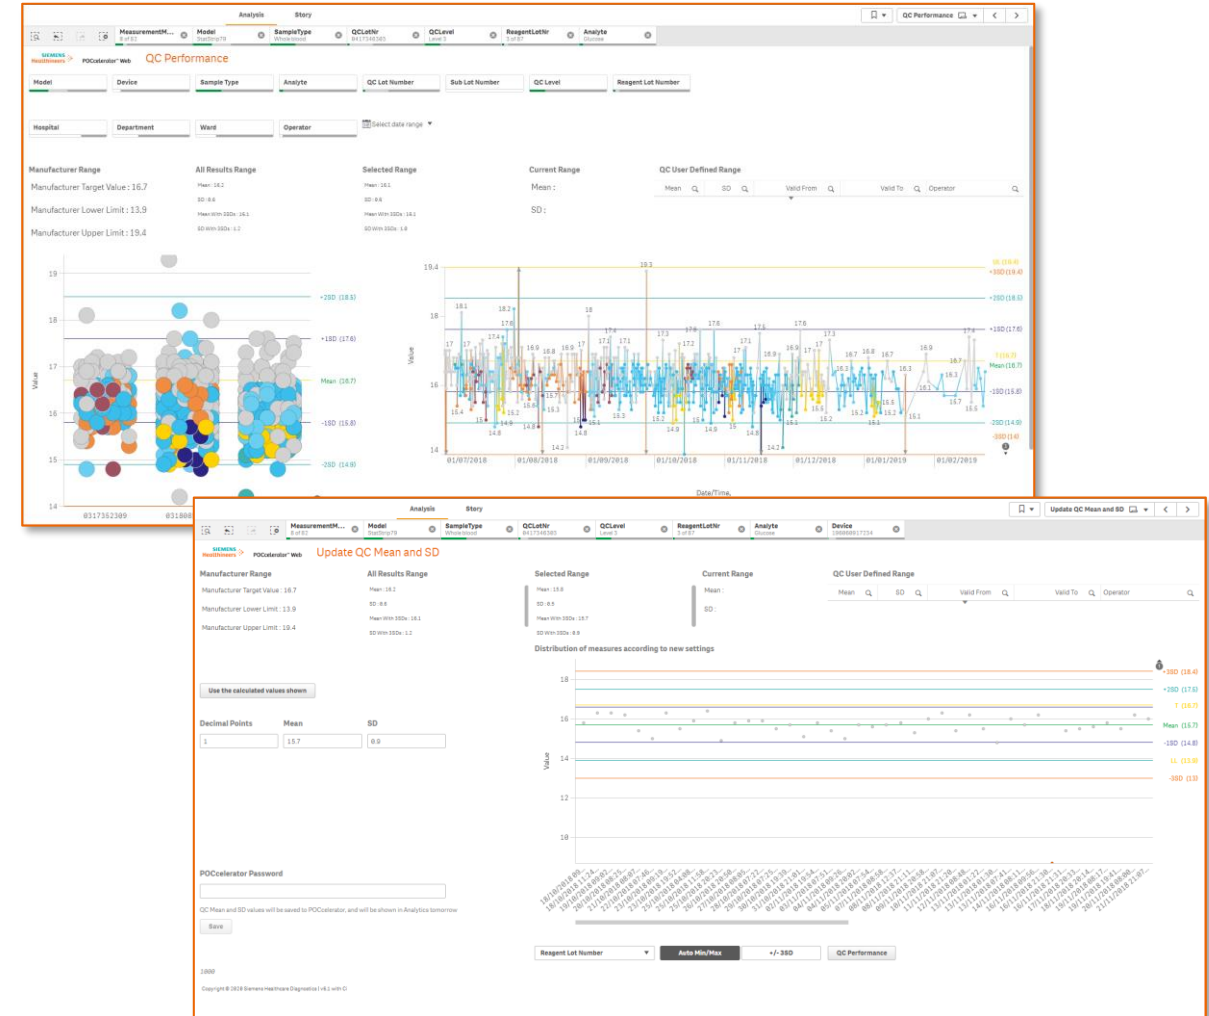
Analysis Story

QC Performance

MeasurementM... 8 of 82 | Model StatStrip79 | SampleType Wholeblood | QCLotNr 8417346383 | QCLevel Level 3 | ReagentLotNr 3 of 87 | Analyte Glucose

SIEMENS Healthineers POCcelerator Web QC Performance

Model | Device | Sample Type | Analyte | QC Lot Number | Sub Lot Number | QC Level | Reagent Lot Number

Hospital | Department | Ward | Operator | Select date range

Manufacturer Range
Manufacturer Target Value : 16.7
Manufacturer Lower Limit : 13.9
Manufacturer Upper Limit : 19.4

All Results Range
Mean : 16.2
SD : 0.6
Mean With 3SDs : 16.1
SD With 3SDs : 1.2

Selected Range
Mean : 16.1
SD : 0.6
Mean With 3SDs : 16.1
SD With 3SDs : 1.0

Current Range
Mean :
SD :

QC User Defined Range
Mean | SD | Valid From | Valid To | Operator

19 18 17 16 15 14
Value
+2SD (18.5) +1SD (17.6) Mean (16.7) -1SD (15.8) -2SD (14.9)
0317362309 031808

19.4 18 16 14
Value
19.3 18.1 18.2 17.8 18 17.4 17.6 17.3 17.6 17.3 17.4 17.8 17.2 17.1 17 16.9 16.8 16.7 16.9 16.3 18.1 15.4 15.7 15.3 15.2 14.9 14.8 14.2 15 15.1 15.5 15.6
SL (19.4) +3SD (19.4) +2SD (18.5) +1SD (17.6) T (16.7) Mean (16.7) -1SD (15.8) -2SD (14.9) -3SD (14)
01/07/2018 01/08/2018 01/09/2018 01/10/2018 01/11/2018 01/12/2018 01/01/2019 01/02/2019
Date/Time

Analysis Story

Update QC Mean and SD

MeasurementM... 8 of 82 | Model StatStrip79 | SampleType Wholeblood | QCLotNr 8417346383 | QCLevel Level 3 | ReagentLotNr 3 of 87 | Analyte Glucose | Device 190880917234

SIEMENS Healthineers POCcelerator Web Update QC Mean and SD

Manufacturer Range
Manufacturer Target Value : 16.7
Manufacturer Lower Limit : 13.9
Manufacturer Upper Limit : 19.4

All Results Range
Mean : 16.2
SD : 0.6
Mean With 3SDs : 16.1
SD With 3SDs : 1.2

Selected Range
Mean : 15.8
SD : 0.5
Mean With 3SDs : 15.7
SD With 3SDs : 0.8

Current Range
Mean :
SD :

QC User Defined Range
Mean | SD | Valid From | Valid To | Operator

Distribution of measures according to new settings

Use the calculated values shown

Decimal Points | Mean | SD
1 | 15.7 | 0.9

18 16 14 12 10
Value
+3SD (18.4) +2SD (17.5) T (16.7) Mean (15.7) -1SD (14.8) LL (13.9) -3SD (13)

POCcelerator Password

QC Mean and SD values will be saved to POCcelerator, and will be shown in Analytics tomorrow

Save

Reagent Lot Number | Auto Min/Max | +/- 3SD | QC Performance

1000

Copyright © 2020 Siemens Healthcare Diagnostics | v8.1 with CI